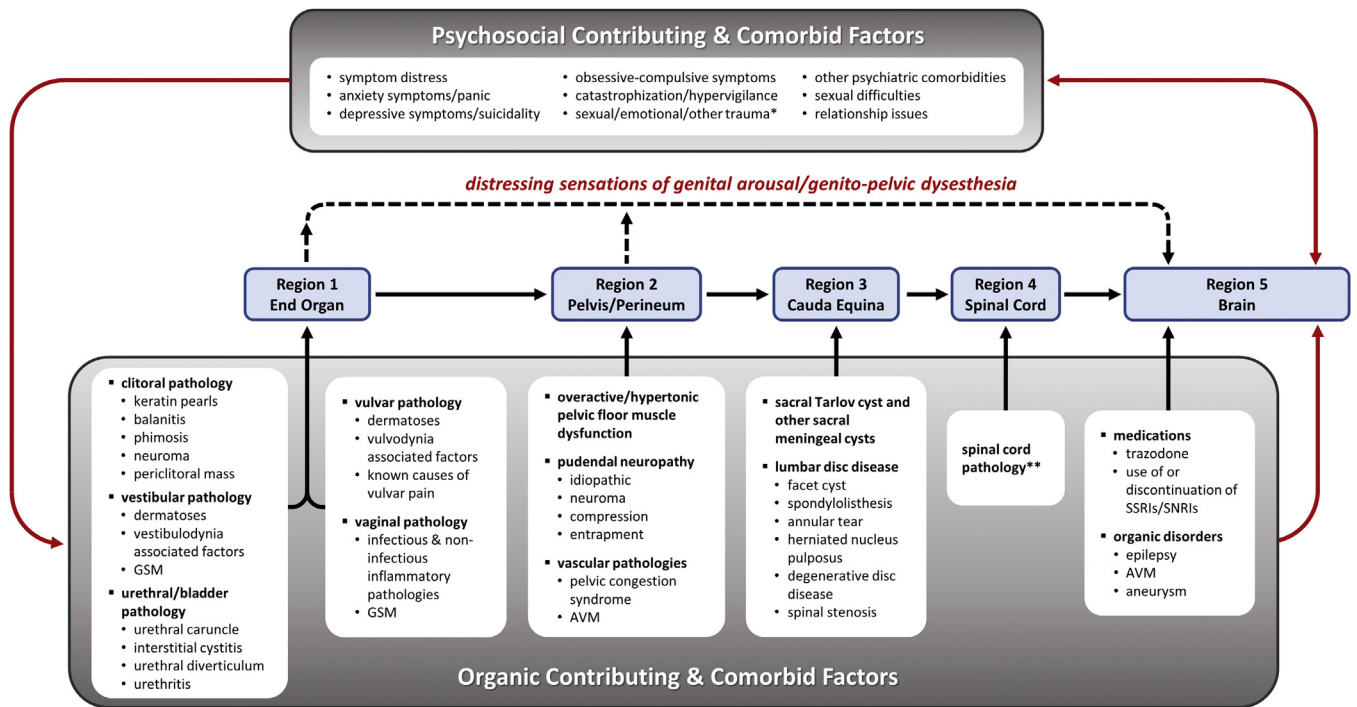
Psychosocial Contributing & Comorbid Factors

• symptom distress
• anxiety symptoms/panic
• depressive symptoms/suicidality
• obsessive-compulsive symptoms
• catastrophization/hypervigilance
• sexual/emotional/other trauma*
• other psychiatric comorbidities
• sexual difficulties
• relationship issues

distressing sensations of genital arousal/genito-pelvic dysesthesia

Region 1
End Organ

Region 2
Pelvis/Perineum

Region 3
Cauda Equina

Region 4
Spinal Cord

Region 5
Brain

▪ clitoral pathology
• keratin pearls
• balanitis
• phimosis
• neuroma
• periclitoral mass
▪ vestibular pathology
• dermatoses
• vestibulodynia associated factors
• GSM
▪ urethral/bladder pathology
• urethral caruncle
• interstitial cystitis
• urethral diverticulum
• urethritis

▪ vulvar pathology
• dermatoses
• vulvodynia associated factors
• known causes of vulvar pain
▪ vaginal pathology
• infectious & non-infectious inflammatory pathologies
• GSM

▪ overactive/hypertonic pelvic floor muscle dysfunction
▪ pudendal neuropathy
• idiopathic
• neuroma
• compression
• entrapment
▪ vascular pathologies
• pelvic congestion syndrome
• AVM

▪ sacral Tarlov cyst and other sacral meningeal cysts
▪ lumbar disc disease
• facet cyst
• spondylolisthesis
• annular tear
• herniated nucleus pulposus
• degenerative disc disease
• spinal stenosis

spinal cord pathology**

▪ medications
• trazodone
• use of or discontinuation of SSRIs/SNRIs
▪ organic disorders
• epilepsy
• AVM
• aneurysm

Organic Contributing & Comorbid Factors